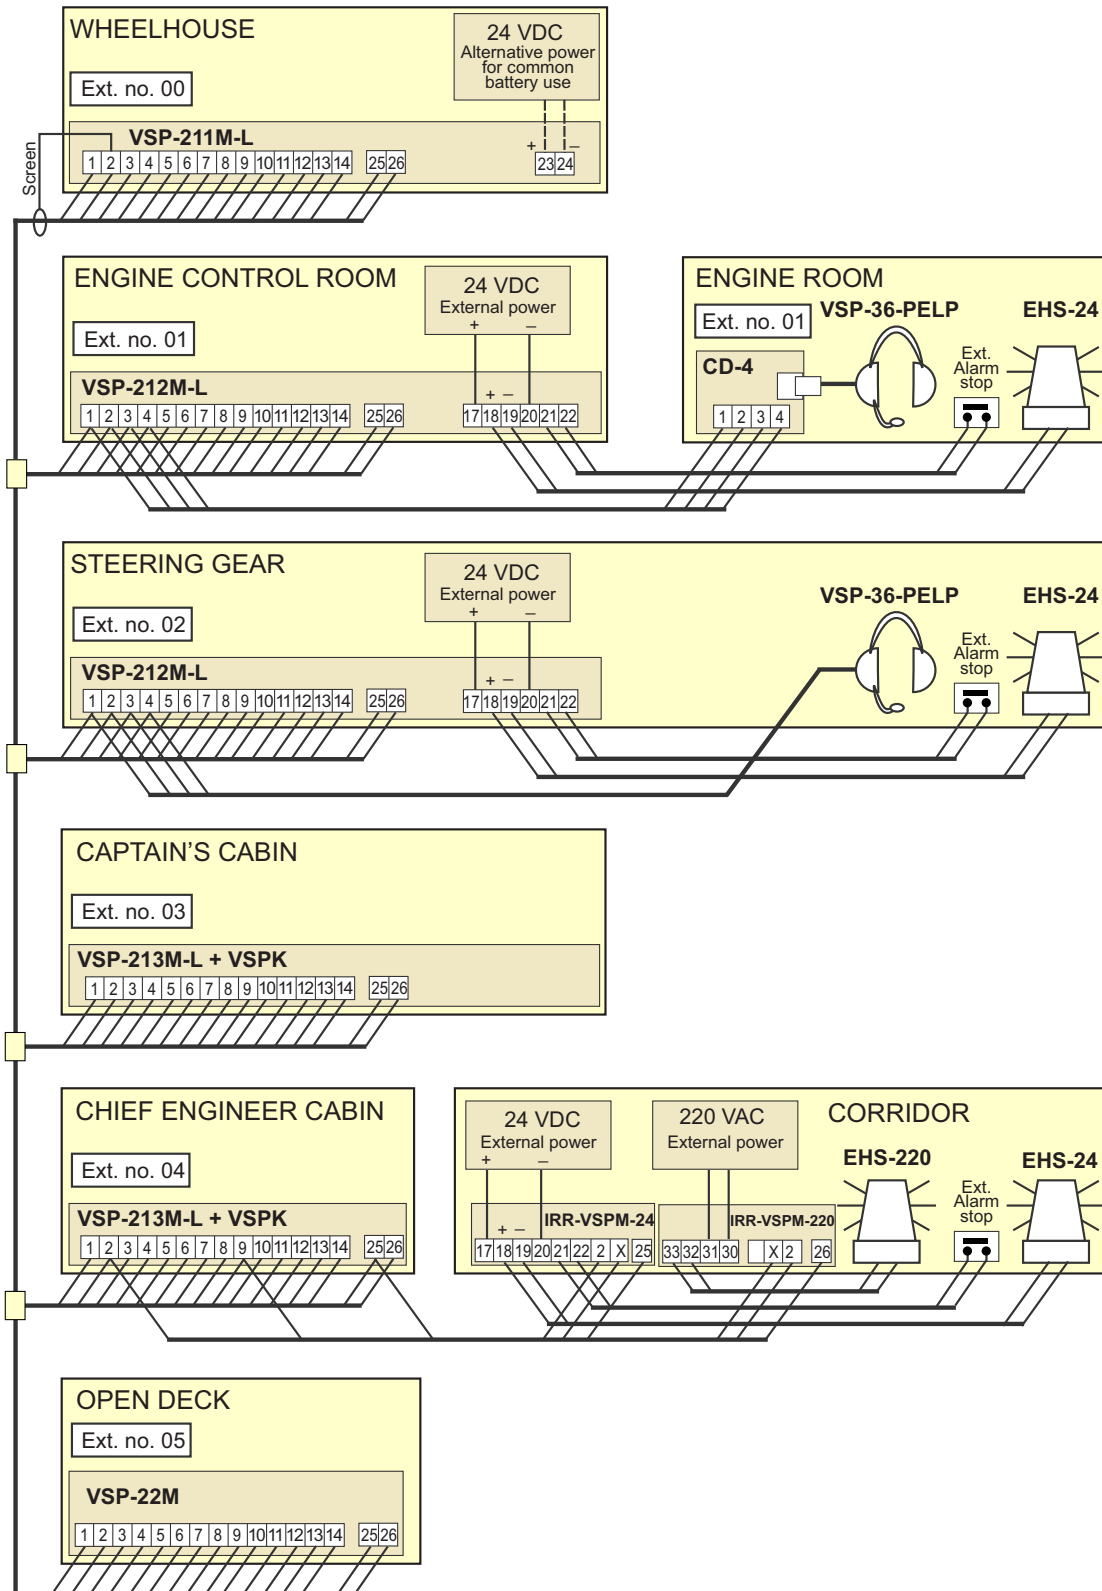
WHEELHOUSE

Ext. no. 00

24 VDC
Alternative power for common battery use

VSP-211M-L

1 2 3 4 5 6 7 8 9 10 11 12 13 14 25 26

+ –
23 24

Screen

ENGINE CONTROL ROOM

Ext. no. 01

24 VDC
External power
+ –

VSP-212M-L

1 2 3 4 5 6 7 8 9 10 11 12 13 14 25 26

+ –
17 18 19 20 21 22

ENGINE ROOM

Ext. no. 01

VSP-36-PELP

EHS-24

CD-4

1 2 3 4

Ext. Alarm stop

STEERING GEAR

Ext. no. 02

24 VDC
External power
+ –

VSP-36-PELP

EHS-24

VSP-212M-L

1 2 3 4 5 6 7 8 9 10 11 12 13 14 25 26

+ –
17 18 19 20 21 22

Ext. Alarm stop

CAPTAIN'S CABIN

Ext. no. 03

VSP-213M-L + VSPK

1 2 3 4 5 6 7 8 9 10 11 12 13 14 25 26

CHIEF ENGINEER CABIN

Ext. no. 04

VSP-213M-L + VSPK

1 2 3 4 5 6 7 8 9 10 11 12 13 14 25 26

24 VDC
External power
+ –

220 VAC
External power

CORRIDOR

EHS-220

EHS-24

Ext. Alarm stop

IRR-VSPM-24

+ –
17 18 19 20 21 22 2 X 25

IRR-VSPM-220

33 32 31 30 X 2 26

OPEN DECK

Ext. no. 05

VSP-22M

1 2 3 4 5 6 7 8 9 10 11 12 13 14 25 26